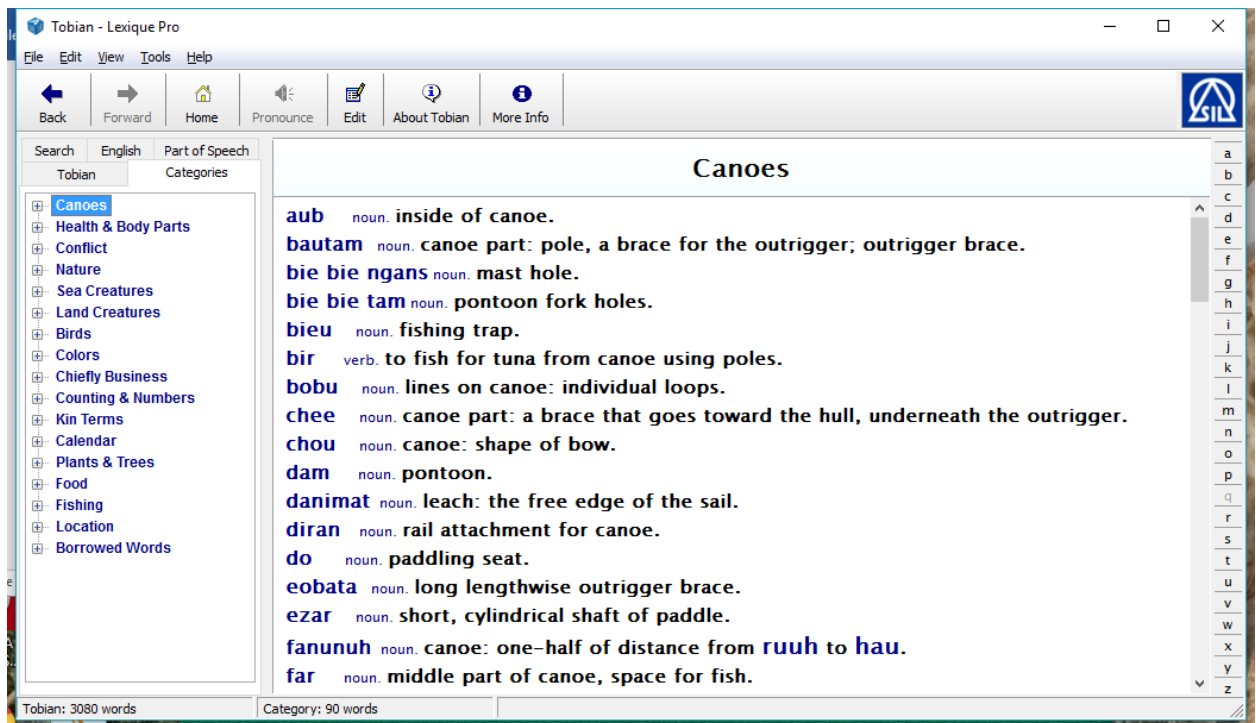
Tobian - Lexique Pro

File Edit View Tools Help

Back
Forward
Home
Pronounce
Edit
About Tobian
More Info

Search
English
Part of Speech
Tobian
Categories

Canoes
Health & Body Parts
Conflict
Nature
Sea Creatures
Land Creatures
Birds
Colors
Chiefly Business
Counting & Numbers
Kin Terms
Calendar
Plants & Trees
Food
Fishing
Location
Borrowed Words

Canoes

aub noun. inside of canoe.
bautam noun. canoe part: pole, a brace for the outrigger; outrigger brace.
bie bie ngans noun. mast hole.
bie bie tam noun. pontoon fork holes.
bieu noun. fishing trap.
bir verb. to fish for tuna from canoe using poles.
bobu noun. lines on canoe: individual loops.
chee noun. canoe part: a brace that goes toward the hull, underneath the outrigger.
chou noun. canoe: shape of bow.
dam noun. pontoon.
danimat noun. leach: the free edge of the sail.
diran noun. rail attachment for canoe.
do noun. paddling seat.
eobata noun. long lengthwise outrigger brace.
ezar noun. short, cylindrical shaft of paddle.
fanunuh noun. canoe: one-half of distance from ruuh to hau.
far noun. middle part of canoe, space for fish.

a
b
c
d
e
f
g
h
i
j
k
l
m
n
o
p
q
r
s
t
u
v
w
x
y
z

Tobian: 3080 words
Category: 90 words